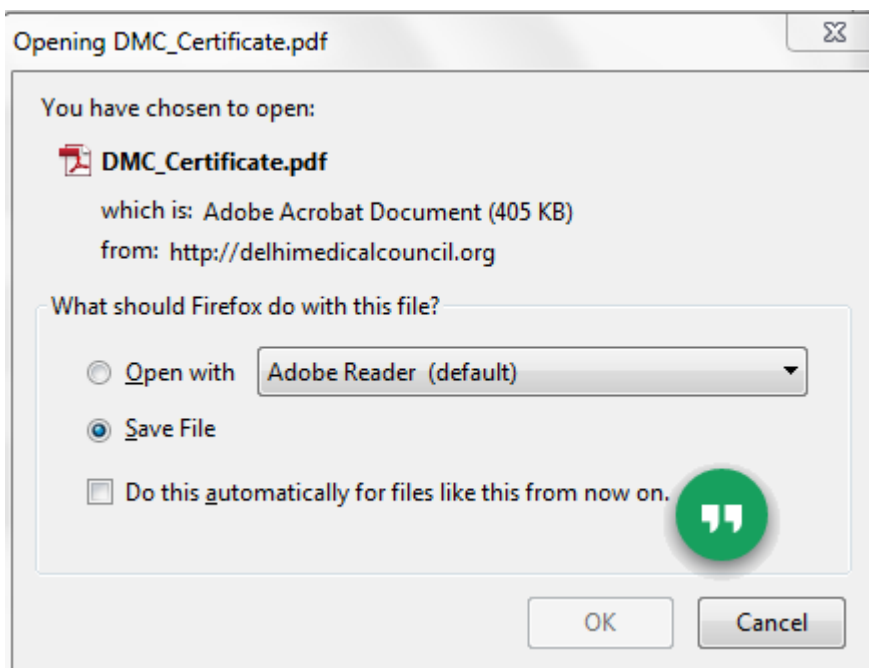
Opening DMC_Certificate.pdf

You have chosen to open:

DMC_Certificate.pdf

which is: Adobe Acrobat Document (405 KB)

from: http://delhimedicalcouncil.org

What should Firefox do with this file?

Open with

Adobe Reader (default)

Save File

Do this automatically for files like this from now on.

OK

Cancel